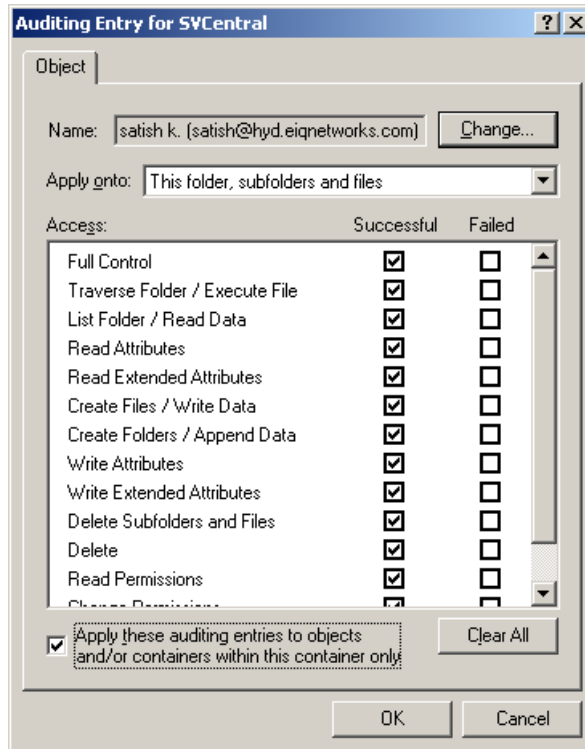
Auditing Entry for SVCentral

?

X

Object

Name: satish k. (satish@hyd.eiqnetworks.com)

Change...

Apply onto: This folder, subfolders and files

| Access: | Successful | Failed |
|---|---|---|
| Full Control | ☑ | ☐ |
| Traverse Folder / Execute File | ☑ | ☐ |
| List Folder / Read Data | ☑ | ☐ |
| Read Attributes | ☑ | ☐ |
| Read Extended Attributes | ☑ | ☐ |
| Create Files / Write Data | ☑ | ☐ |
| Create Folders / Append Data | ☑ | ☐ |
| Write Attributes | ☑ | ☐ |
| Write Extended Attributes | ☑ | ☐ |
| Delete Subfolders and Files | ☑ | ☐ |
| Delete | ☑ | ☐ |
| Read Permissions | ☑ | ☐ |
| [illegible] | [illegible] | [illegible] |

☑ Apply these auditing entries to objects and/or containers within this container only

Clear All

OK

Cancel